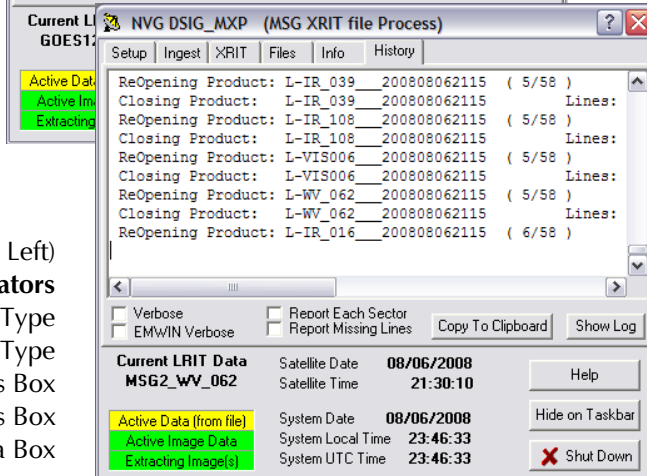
Current LI
GOES12

Active Data
Active Ima
Extracting

Left)
ators
Type
Type
s Box
s Box
a Box

NVG DSIG_MXP (MSG XRIT file Process)

Setup | Ingest | XRIT | Files | Info | History

ReOpening Product: L-IR_039___200808062115 ( 5/58 )
Closing Product: L-IR_039___200808062115 Lines:
ReOpening Product: L-IR_108___200808062115 ( 5/58 )
Closing Product: L-IR_108___200808062115 Lines:
ReOpening Product: L-VIS006___200808062115 ( 5/58 )
Closing Product: L-VIS006___200808062115 Lines:
ReOpening Product: L-WV_062___200808062115 ( 5/58 )
Closing Product: L-WV_062___200808062115 Lines:
ReOpening Product: L-IR_016___200808062115 ( 6/58 )

Verbose
EMWIN Verbose
Report Each Sector
Report Missing Lines
Copy To Clipboard
Show Log

Current LRIT Data
MSG2_WV_062
Satellite Date 08/06/2008
Satellite Time 21:30:10
Help

Active Data (from file)
Active Image Data
Extracting Image(s)
System Date 08/06/2008
System Local Time 23:46:33
System UTC Time 23:46:33
Hide on Taskbar
Shut Down